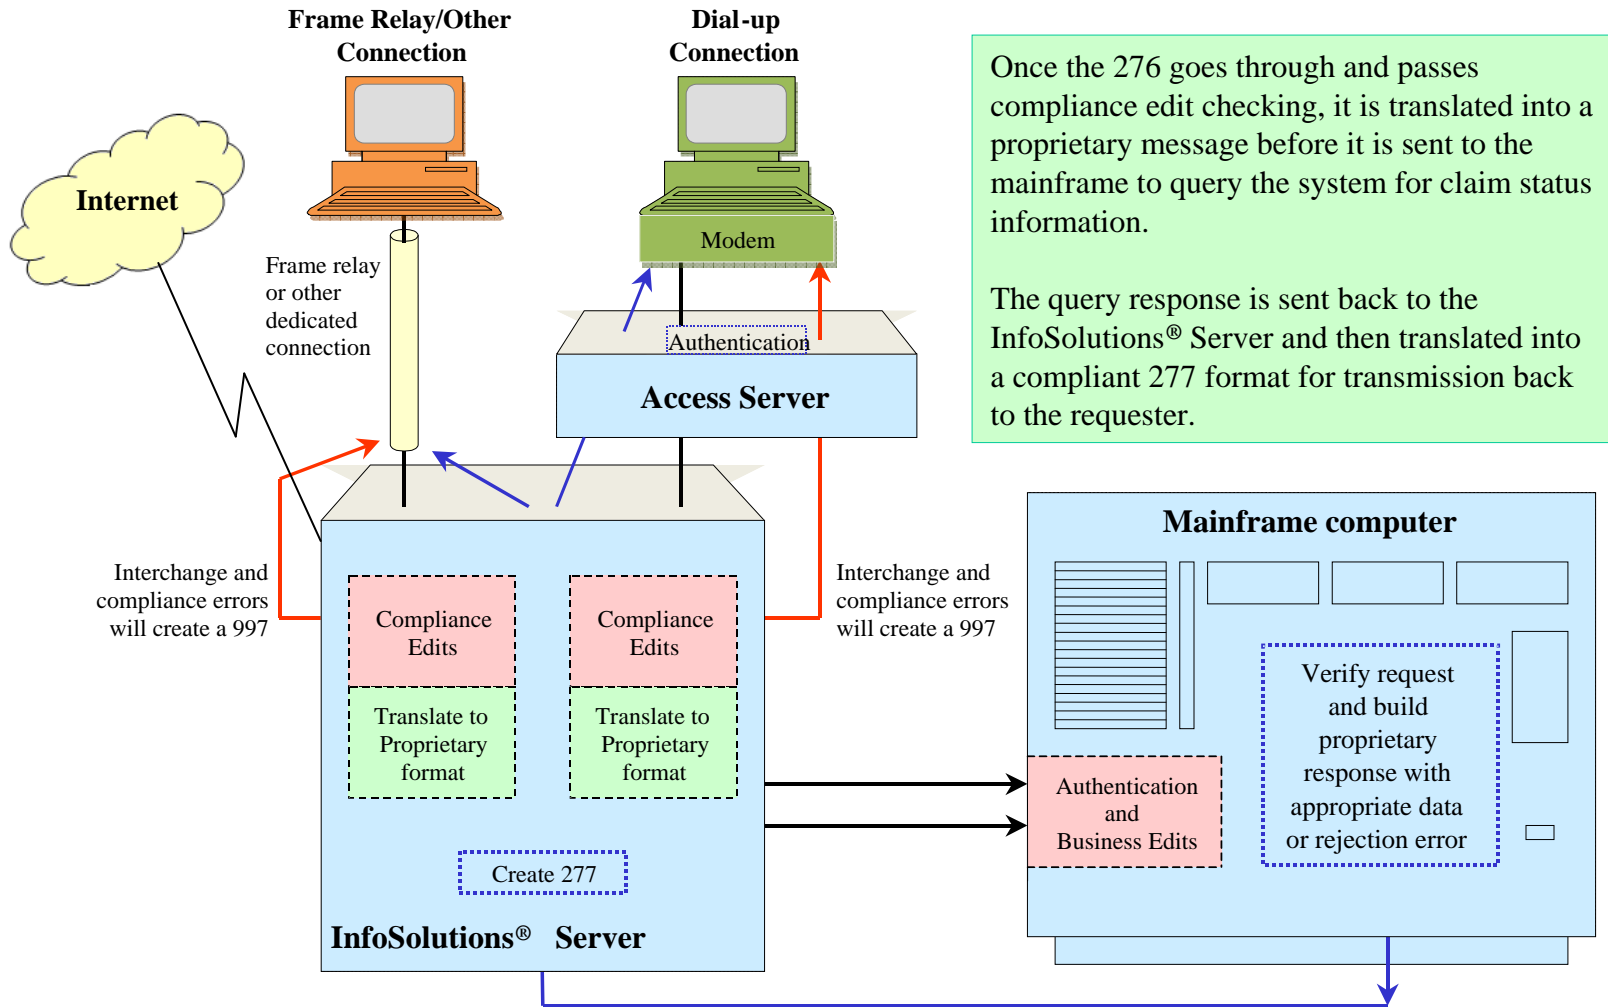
Frame Relay/Other Connection

Dial-up Connection

Once the 276 goes through and passes compliance edit checking, it is translated into a proprietary message before it is sent to the mainframe to query the system for claim status information.

The query response is sent back to the InfoSolutions® Server and then translated into a compliant 277 format for transmission back to the requester.

Internet

Modem

Frame relay or other dedicated connection

Authentication

Access Server

Mainframe computer

Interchange and compliance errors will create a 997

Interchange and compliance errors will create a 997

Compliance Edits

Compliance Edits

Translate to Proprietary format

Translate to Proprietary format

Verify request and build proprietary response with appropriate data or rejection error

Authentication and Business Edits

Create 277

InfoSolutions® Server